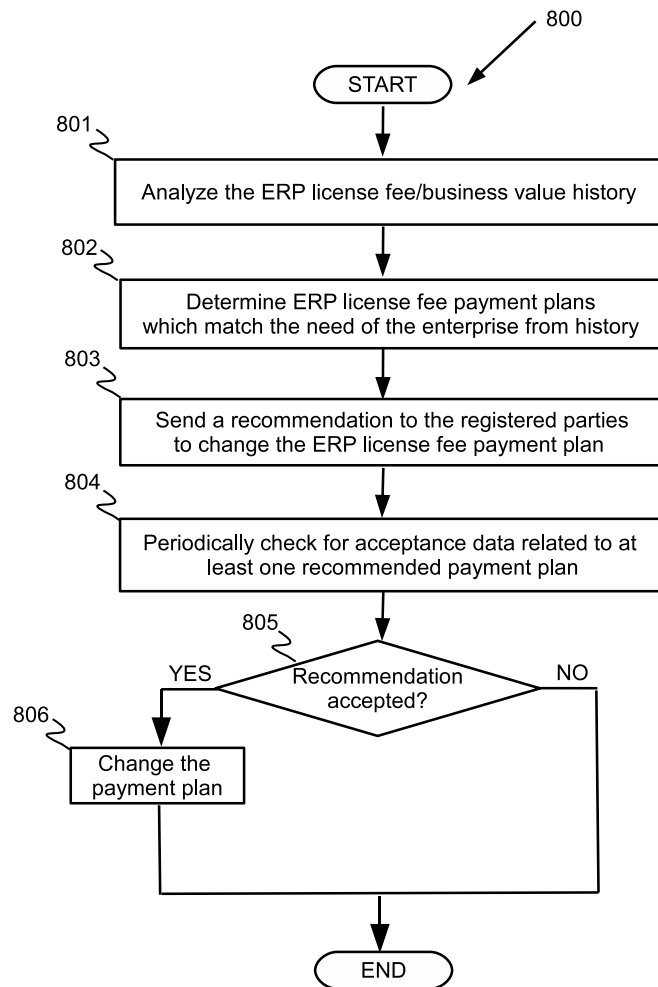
800

START

801

Analyze the ERP license fee/business value history

802

Determine ERP license fee payment plans which match the need of the enterprise from history

803

Send a recommendation to the registered parties to change the ERP license fee payment plan

804

Periodically check for acceptance data related to at least one recommended payment plan

805

Recommendation accepted?

YES

NO

806

Change the payment plan

END